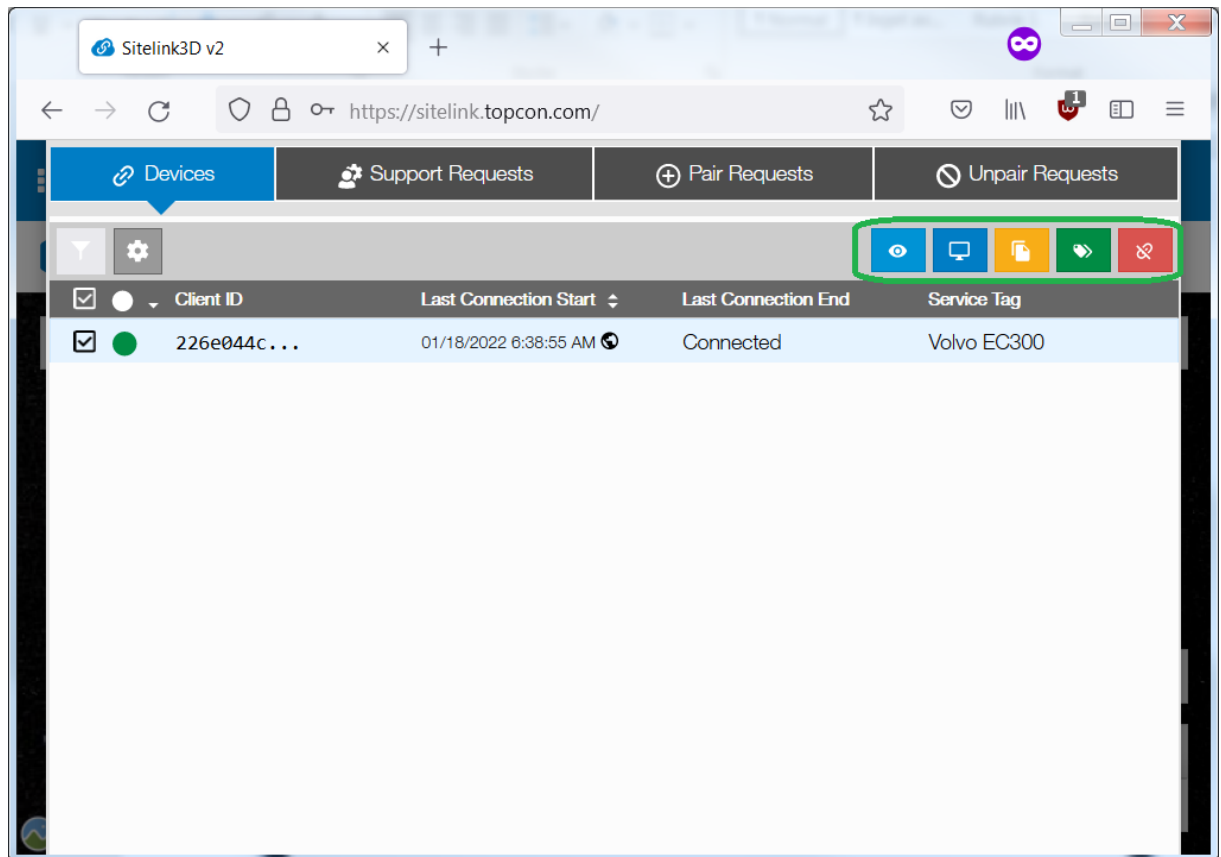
Sitelink3D v2

https://sitelink.topcon.com/

1

Devices

Support Requests

Pair Requests

Unpair Requests

| | | Client ID | Last Connection Start | Last Connection End | Service Tag |
|---|---|---|---|---|---|
| | | 226e044c... | 01/18/2022 6:38:55 AM | Connected | Volvo EC300 |